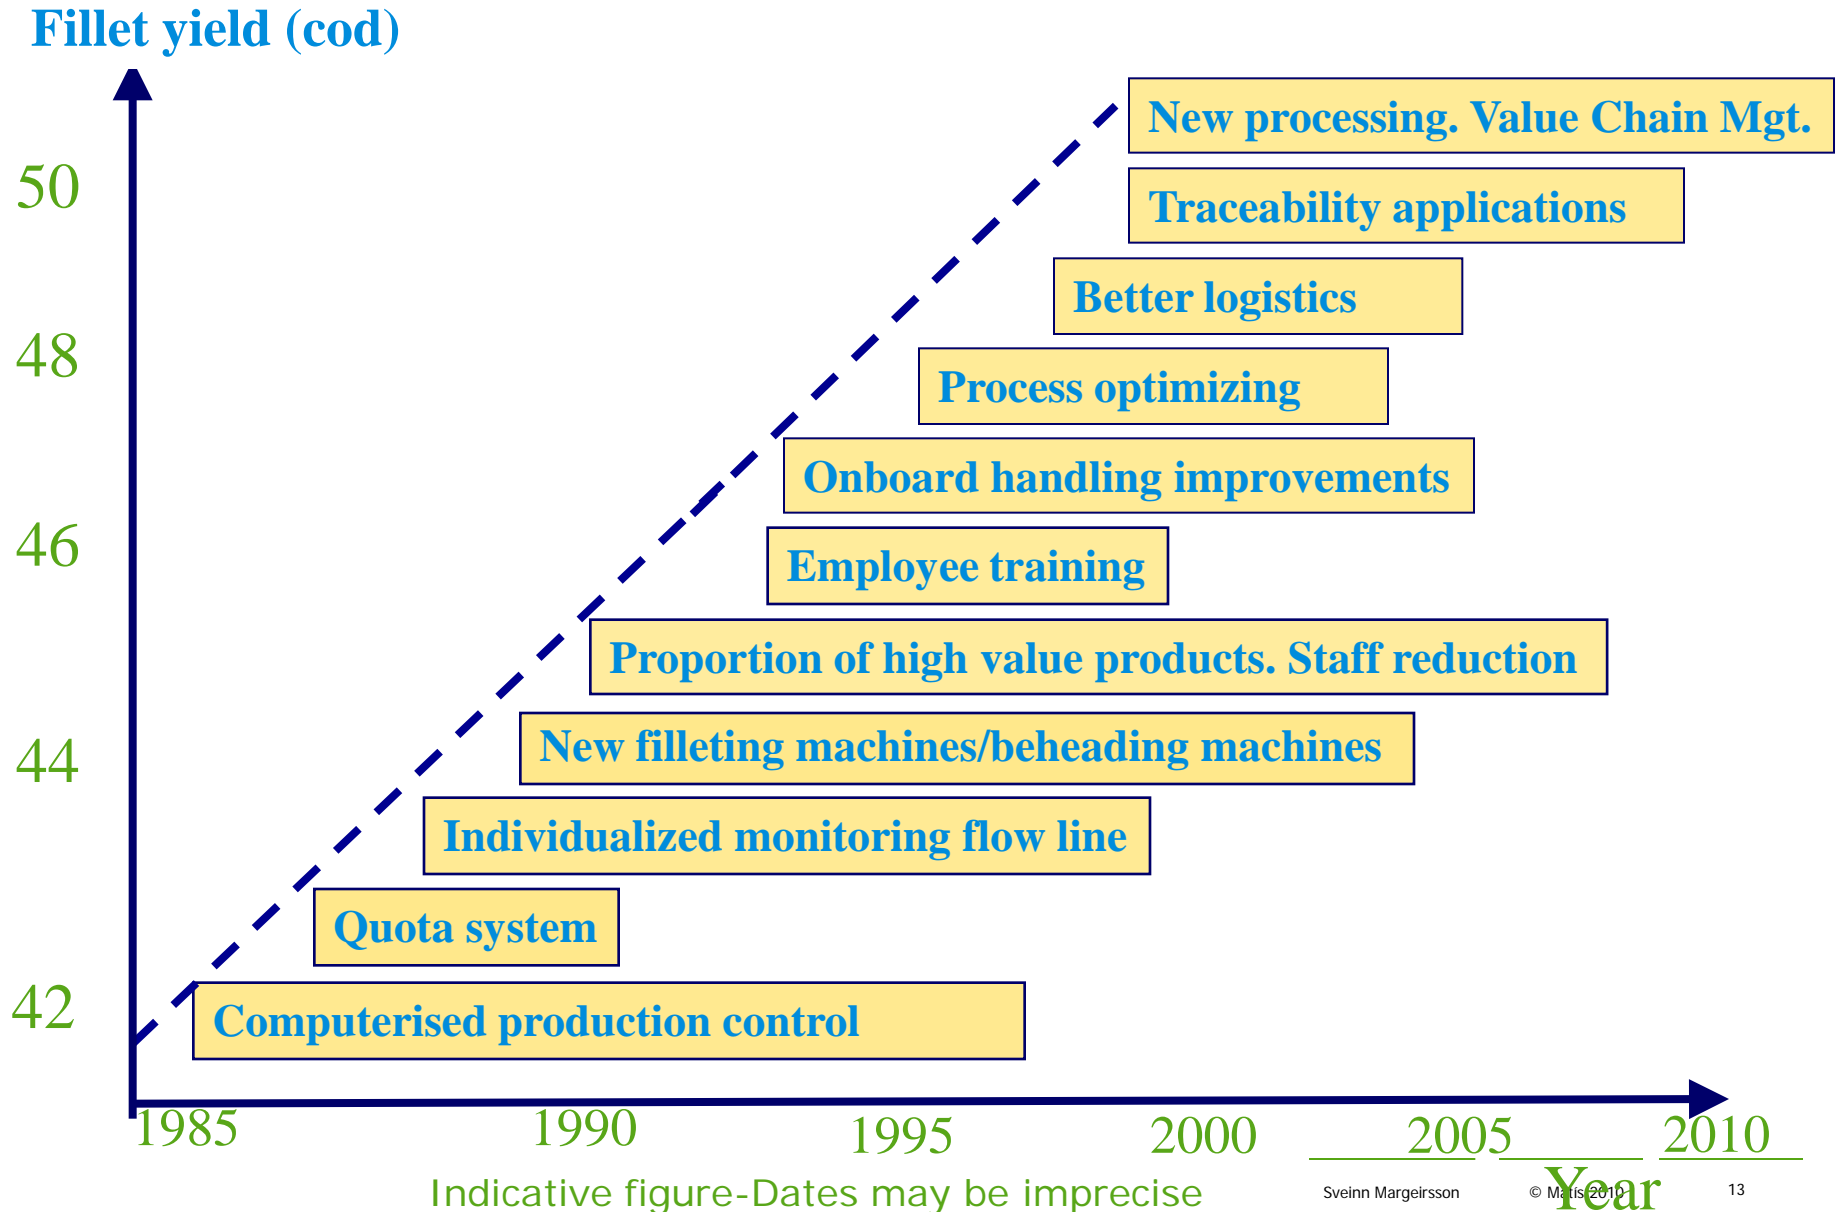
Fillet yield (cod)

50
48
46
44
42

New processing. Value Chain Mgt.
Traceability applications
Better logistics
Process optimizing
Onboard handling improvements
Employee training
Proportion of high value products. Staff reduction
New filleting machines/beheading machines
Individualized monitoring flow line
Quota system
Computerised production control

1985 1990 1995 2000 2005 2010
Year

Indicative figure-Dates may be imprecise

Sveinn Margeirsson © Matís 2010 13